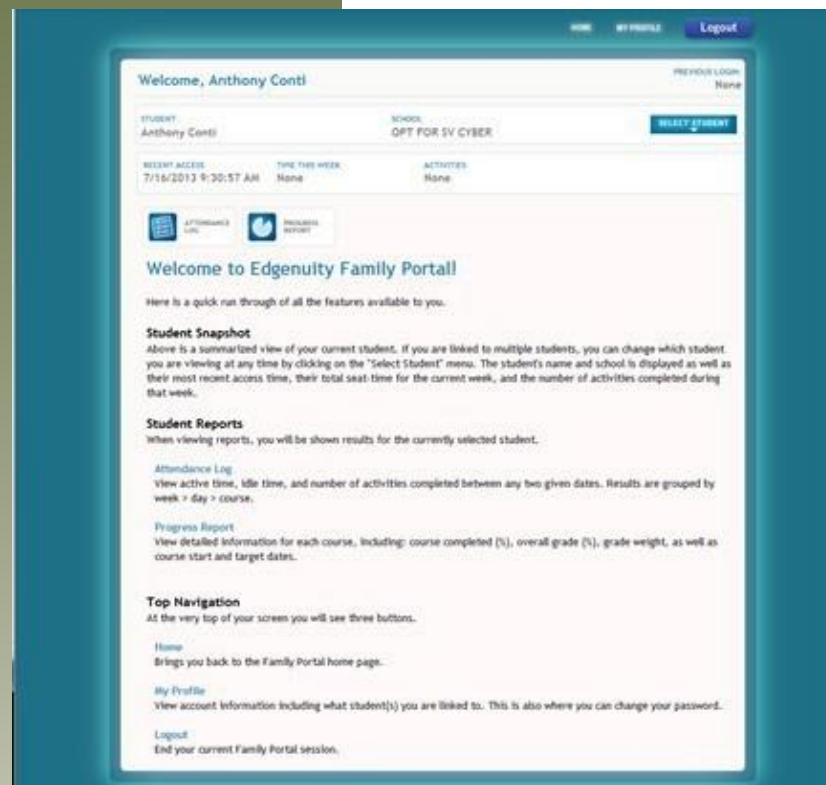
HOME MY PROFILE Logout

Welcome, Anthony Conti

PREVIOUS LOGIN
None

STUDENT
Anthony Conti

SCHOOL
OPT FOR SV CYBER

SELECT STUDENT

RECENT ACCESS
7/16/2013 9:30:57 AM

TIME THIS WEEK
None

ACTIVITIES
None

ATTENDANCE LOG

PROGRESS REPORT

Welcome to Edgenuity Family Portal!

Here is a quick run through of all the features available to you.

Student Snapshot
Above is a summarized view of your current student. If you are linked to multiple students, you can change which student you are viewing at any time by clicking on the "Select Student" menu. The student's name and school is displayed as well as their most recent access time, their total seat-time for the current week, and the number of activities completed during that week.

Student Reports
When viewing reports, you will be shown results for the currently selected student.

Attendance Log
View active time, idle time, and number of activities completed between any two given dates. Results are grouped by week > day > course.

Progress Report
View detailed information for each course, including: course completed (%), overall grade (%), grade weight, as well as course start and target dates.

Top Navigation
At the very top of your screen you will see three buttons.

Home
Brings you back to the Family Portal home page.

My Profile
View account information including what student(s) you are linked to. This is also where you can change your password.

Logout
End your current Family Portal session.